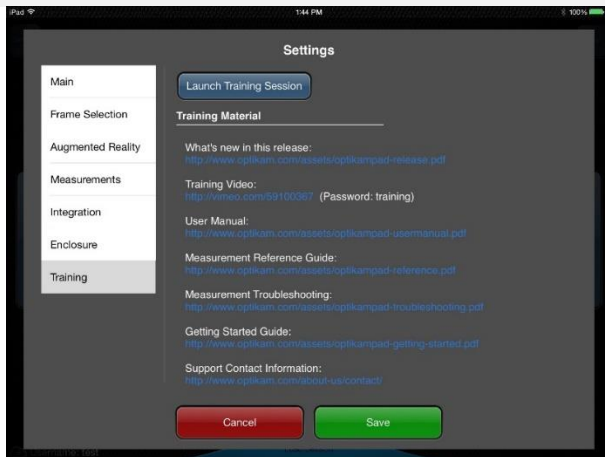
iPad
1:44 PM
100%

Settings

Main
Frame Selection
Augmented Reality
Measurements
Integration
Enclosure
Training

Launch Training Session

Training Material

What's new in this release:
http://www.optikam.com/assets/optikampad-release.pdf

Training Video:
http://vimeo.com/59100367 (Password: training)

User Manual:
http://www.optikam.com/assets/optikampad-usermanual.pdf

Measurement Reference Guide:
http://www.optikam.com/assets/optikampad-reference.pdf

Measurement Troubleshooting:
http://www.optikam.com/assets/optikampad-troubleshooting.pdf

Getting Started Guide:
http://www.optikam.com/assets/optikampad-getting-started.pdf

Support Contact Information:
http://www.optikam.com/about-us/contact/

Cancel
Save